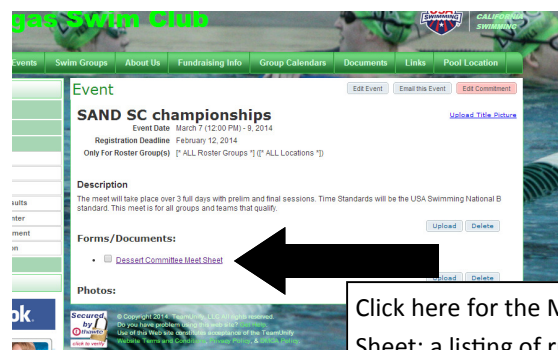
gas Swim Club

USA SWIMMING

CALIFORNIA SWIMMING

Events | Swim Groups | About Us | Fundraising Info | Group Calendars | Documents | Links | Pool Location

sults
nter
ment
on

ok.

Event

Edit Event | Email this Event | Edit Commitment

SAND SC championships

Upload Title Picture

Event Date March 7 (12:00 PM) - 9, 2014
Registration Deadline February 12, 2014
Only For Roster Group(s) [* ALL Roster Groups *] ([* ALL Locations *])

Description

The meet will take place over 3 full days with prelim and final sessions. Time Standards will be the USA Swimming National B standard. This meet is for all groups and teams that qualify.

Upload | Delete

Forms/Documents:

Dessert Committee Meet Sheet

Upload | Delete

Photos:

Secured by thawte click to verify

© Copyright 2014 TeamUnify, LLC All rights reserved.
Do you have problem using this site? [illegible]
Use of this Web site constitutes acceptance of the TeamUnify Website Terms and Conditions, Privacy Policy, & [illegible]

Click here for the M
Sheet; a listing of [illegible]